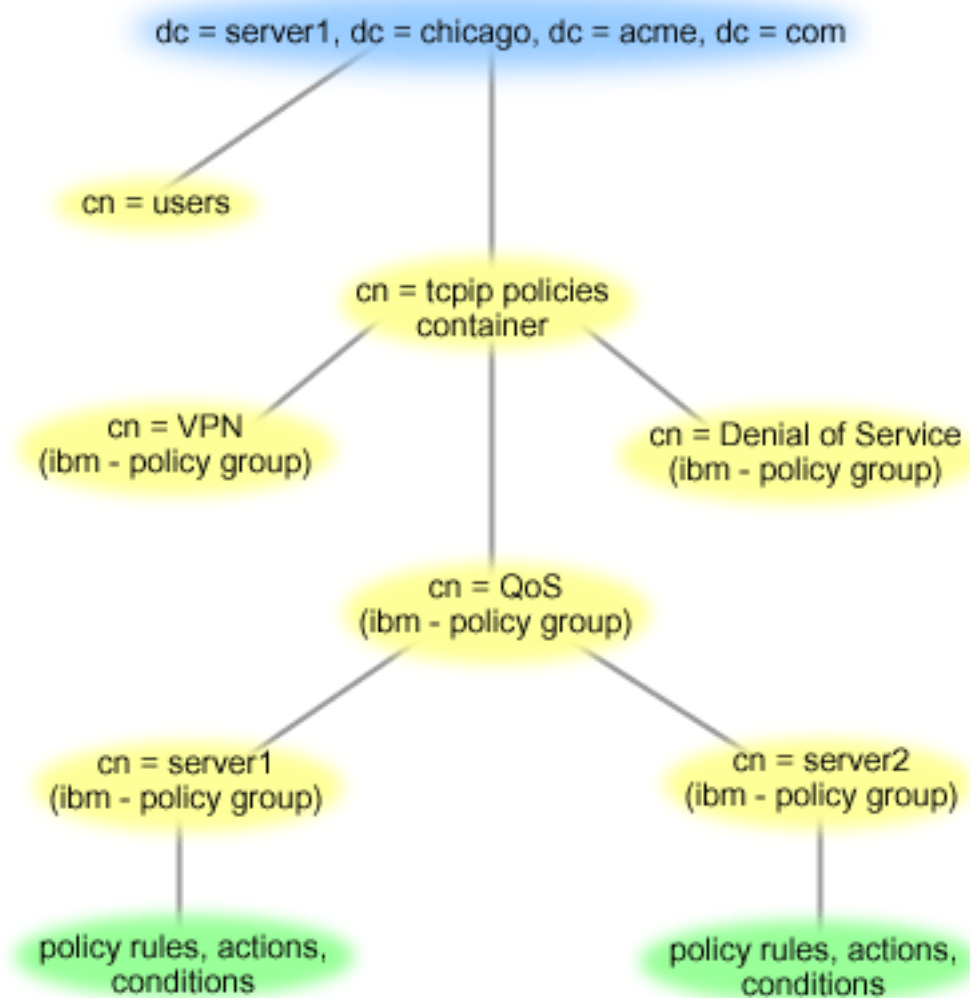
dc = server1, dc = chicago, dc = acme, dc = com

cn = users

cn = tcpip policies container

cn = VPN (ibm - policy group)

cn = Denial of Service (ibm - policy group)

cn = QoS (ibm - policy group)

cn = server1 (ibm - policy group)

cn = server2 (ibm - policy group)

policy rules, actions, conditions

policy rules, actions, conditions